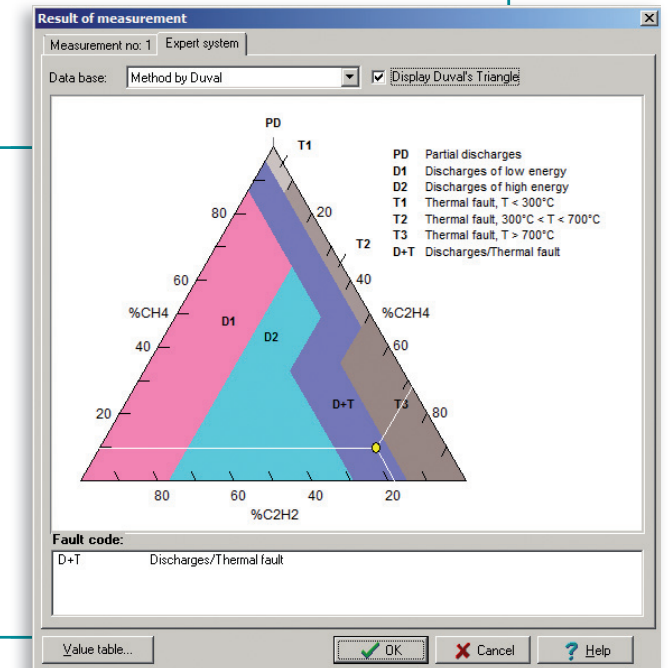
Result of measurement

Measurement no: 1 | Expert system

Data base: Method by Duval

Display Duval's Triangle

PD

T1

PD Partial discharges
D1 Discharges of low energy
D2 Discharges of high energy
T1 Thermal fault, T < 300°C
T2 Thermal fault, 300°C < T < 700°C
T3 Thermal fault, T > 700°C
D+T Discharges/Thermal fault

80

20

T2

60

40

%CH4

D1

D2

%C2H4

40

60

D+T

T3

20

80

80 60 40 20

%C2H2

Fault code:

D+T Discharges/Thermal fault

Value table...

OK

Cancel

Help